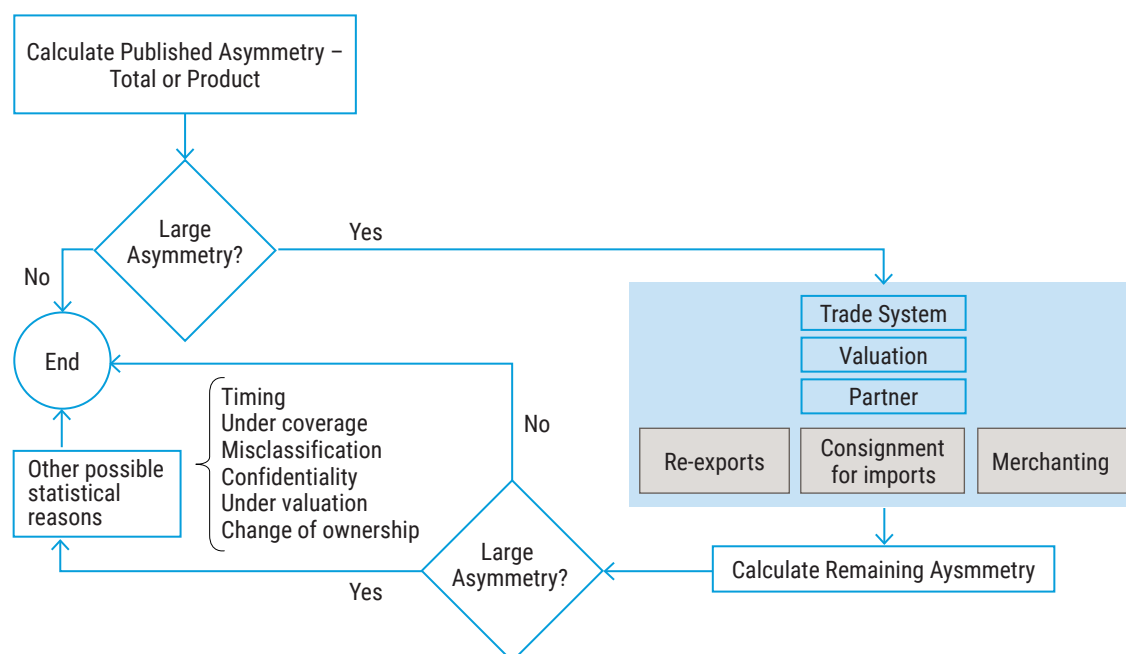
Calculate Published Asymmetry – Total or Product

Large Asymmetry?

Yes

No

End

Trade System

Valuation

Partner

Re-exports

Consignment for imports

Merchanting

No

Timing
Under coverage
Misclassification
Confidentiality
Under valuation
Change of ownership

Other possible statistical reasons

Large Asymmetry?

Calculate Remaining Aysmmetry

Yes